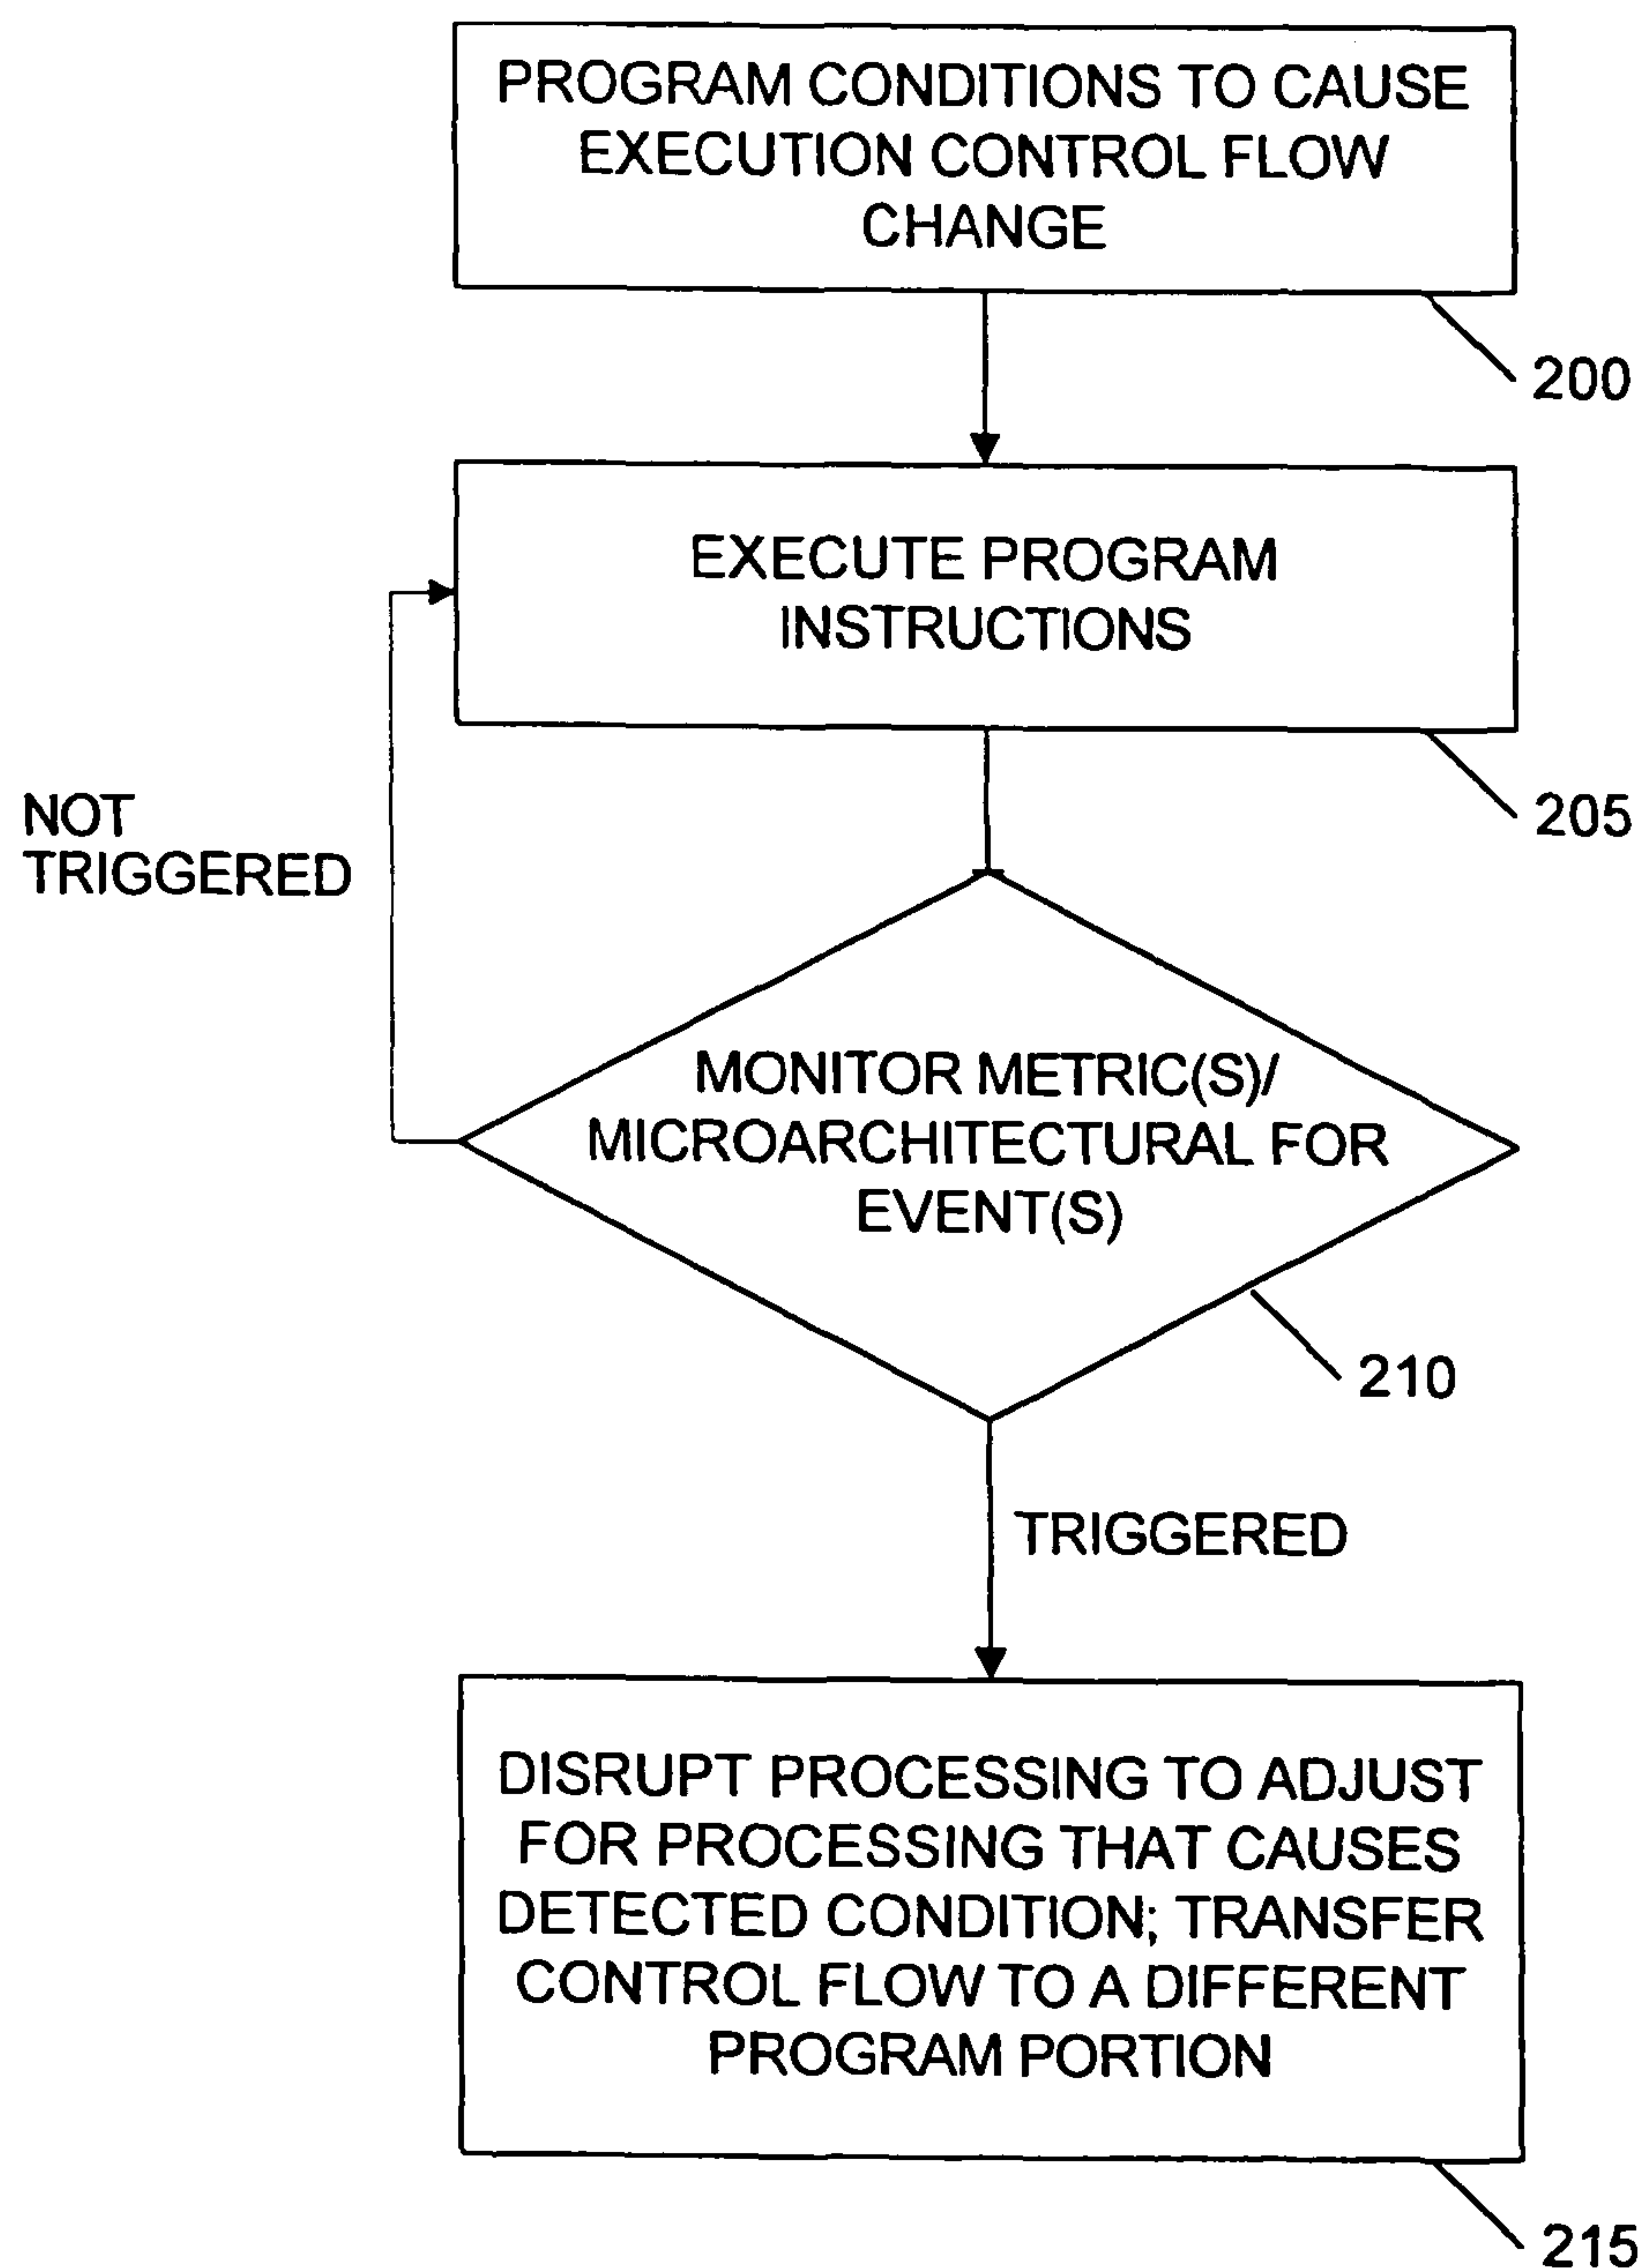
PROGRAM CONDITIONS TO CAUSE EXECUTION CONTROL FLOW CHANGE

200

EXECUTE PROGRAM INSTRUCTIONS

205

NOT TRIGGERED

MONITOR METRIC(S)/ MICROARCHITECTURAL FOR EVENT(S)

210

TRIGGERED

DISRUPT PROCESSING TO ADJUST FOR PROCESSING THAT CAUSES DETECTED CONDITION; TRANSFER CONTROL FLOW TO A DIFFERENT PROGRAM PORTION

215